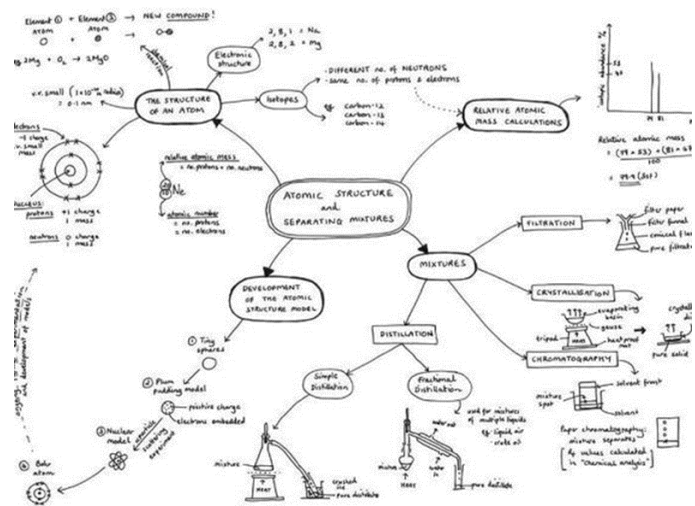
Element ① + Element ② → NEW COMPOUND!
Atom + Atom → ○-●

eg 2Mg + O₂ → 2MgO

chemical reaction

Electronic structure

2, 8, 1 = Na
2, 8, 2 = Mg

THE STRUCTURE OF AN ATOM

v. v. small (1 × 10⁻¹⁰ m radius) = 0·1 nm

Electrons
-1 charge
v. small mass

Nucleus:
protons +1 charge, 1 mass
neutrons 0 charge, 1 mass

Isotopes

- DIFFERENT no. of NEUTRONS
- same no. of protons & electrons

eg carbon-12
carbon-13
carbon-14

RELATIVE ATOMIC MASS CALCULATIONS

% relative abundance

Relative atomic mass
= (79 × 53) + (81 × 47)
100
= 79·9 (3sf)

relative atomic mass = no. protons + no. neutrons

²⁰₁₀Ne

atomic number = no. protons = no. electrons

ATOMIC STRUCTURE and SEPARATING MIXTURES

FILTRATION

filter paper
filter funnel
conical flask
pure filtrate

MIXTURES

CRYSTALLISATION

evaporating basin
gauze
tripod
heatproof mat
heat
pure solid

CHROMATOGRAPHY

mixture spot
solvent front
solvent

Paper chromatography: mixture separates
[Rf values calculated in "chemical analysis"]

DEVELOPMENT OF THE ATOMIC STRUCTURE MODEL

① Tiny spheres
② Plum pudding model
positive charge
electrons embedded
③ Nuclear model
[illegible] experiment
④ Bohr atom

DISTILLATION

Simple Distillation

Fractional Distillation

used for mixtures of multiple liquids
eg. liquid air
crude oil

mixture
heat
water out
water in
crystals
pure distillate

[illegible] development of models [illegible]